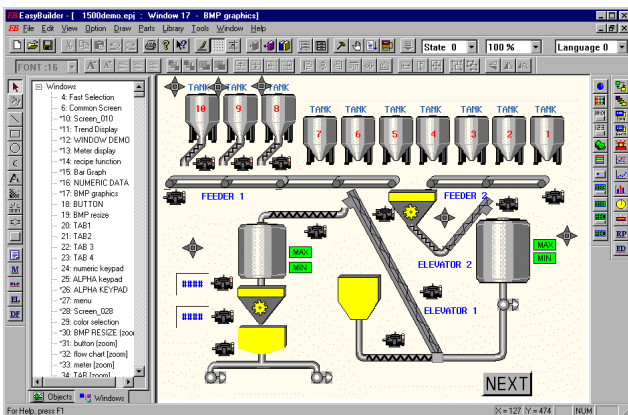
EasyBuilder - [ 1500demo.epj : Window 17 - BMP graphics]

File Edit View Option Draw Parts Library Tools Window Help

State 0 100 % Language 0

FONT :16

Windows
4: Fast Selection
6: Common Screen
*10: Screen_010
*11: Trend Display
*12: WINDOW DEMO
*13: Meter display
*14: recipe function
*15: Bar Graph
*16: NUMERIC DATA
*17: BMP graphics
*18: BUTTON
19: BMP resize
20: TAB1
21: TAB2
22: TAB 3
23: TAB 4
24: numeric keypad
25: ALPHA keypad
*26: ALPHA KEYPAD
*27: menu
*28: Screen_028
29: color selection
*30: BMP RESIZE [zoom]
*31: button [zoom]
*32: flow chart [zoom]
*33: meter [zoom]
*34: TAB [zoom]

Objects Windows

TANK TANK TANK
10 9 8

TANK TANK TANK TANK TANK TANK TANK
7 6 5 4 3 2 1

FEEDER 1

FEEDER 2

MAX
MIN

MAX
MIN

####

####

ELEVATOR 2

ELEVATOR 1

NEXT

For Help, press F1

X = 127 Y = 474 NUM